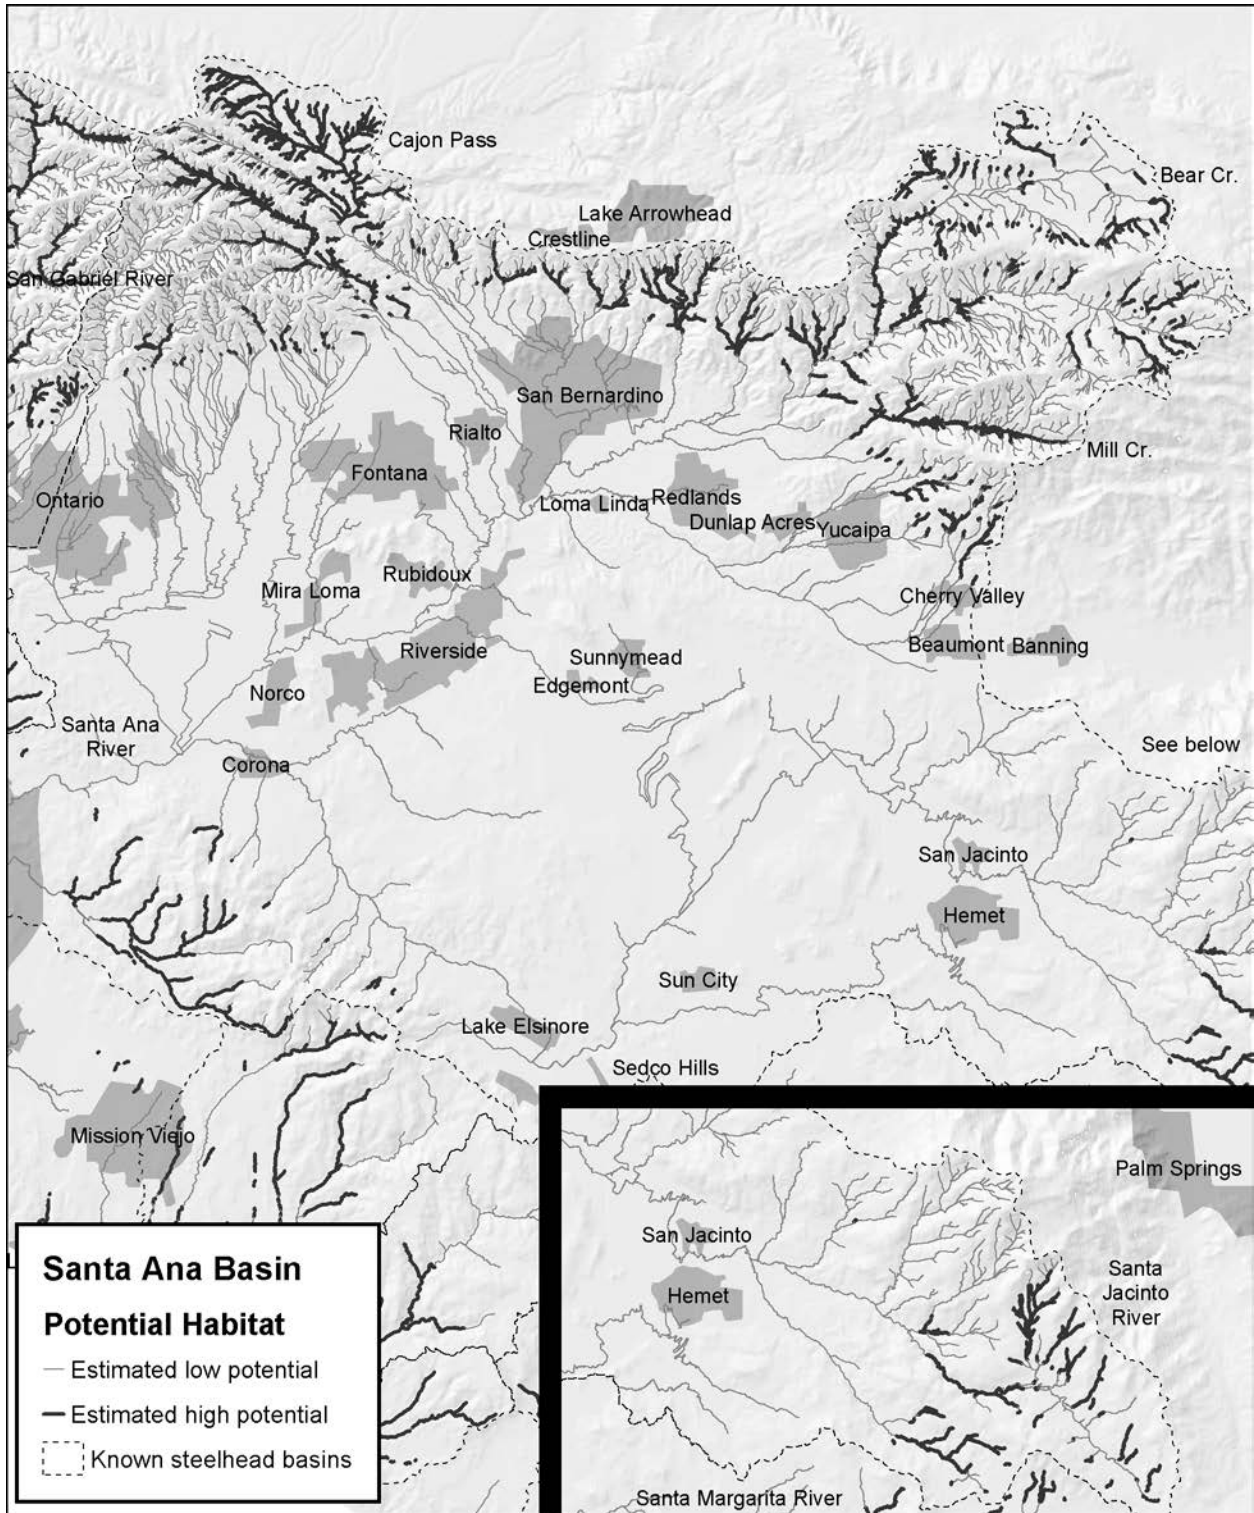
Cajon Pass

Bear Cr.

Lake Arrowhead

Crestline

San Gabriel River

San Bernardino

Rialto

Mill Cr.

Fontana

Ontario

Loma Linda

Redlands

Dunlap Acres

Yucaipa

Rubidoux

Mira Loma

Cherry Valley

Riverside

Beaumont

Banning

Sunnymead

Edgemont

Norco

Santa Ana River

See below

Corona

San Jacinto

Hemet

Sun City

Lake Elsinore

Sedco Hills

Mission Viejo

Palm Springs

San Jacinto

Hemet

Santa Jacinto River

Santa Margarita River

Santa Ana Basin

Potential Habitat

Estimated low potential

Estimated high potential

Known steelhead basins